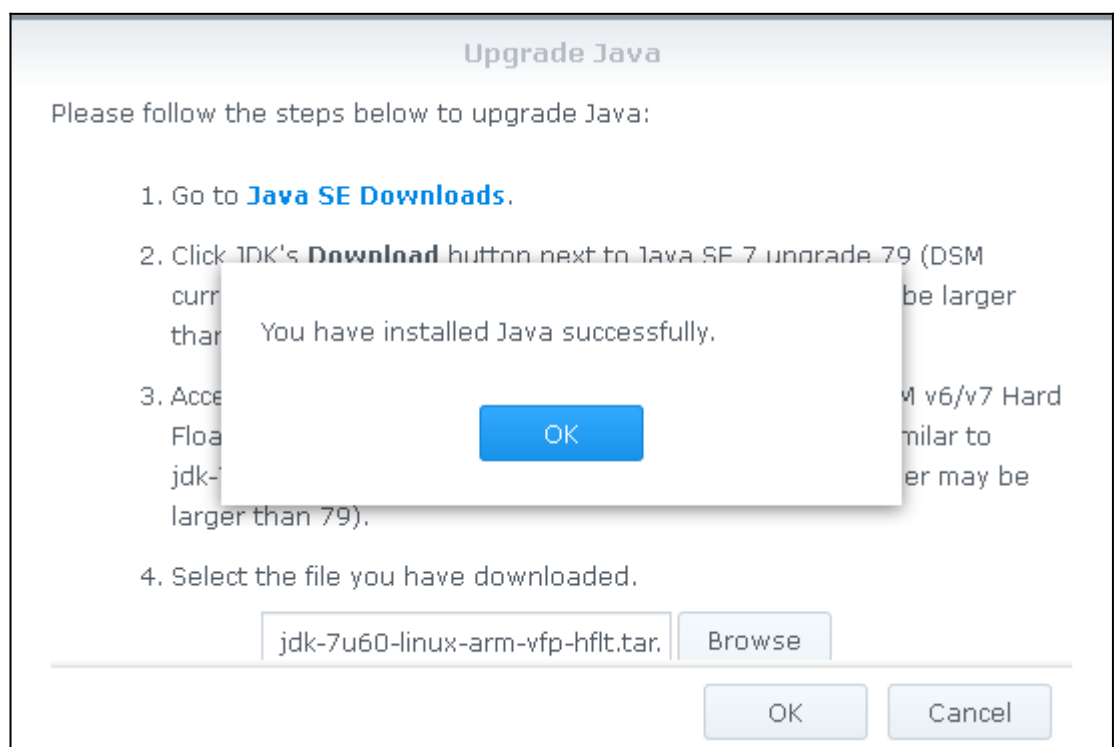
Upgrade Java

Please follow the steps below to upgrade Java:

1. Go to **Java SE Downloads**.

2. Click JDK's **Download** button next to Java SE 7 upgrade 79 (DSM curr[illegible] be larger than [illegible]

You have installed Java successfully.

OK

3. Acce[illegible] M v6/v7 Hard Floa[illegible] milar to jdk-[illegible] er may be larger than 79).

4. Select the file you have downloaded.

jdk-7u60-linux-arm-vfp-hflt.tar.

Browse

OK

Cancel